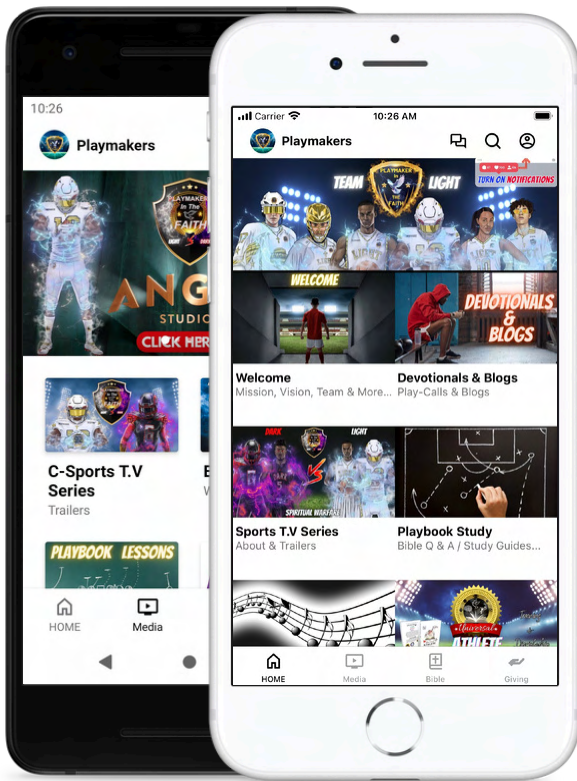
10:26

Playmakers

FAITH

ANG

STUDIO

CLICK HER

C-Sports T.V Series
Trailers

PLAYBOOK LESSONS

HOME
Media

Carrier
10:26 AM

Playmakers

TEAM
LIGHT
TURN ON NOTIFICATIONS

WELCOME

DEVOTIONALS & BLOGS

Welcome
Mission, Vision, Team & More...

Devotionals & Blogs
Play-Calls & Blogs

DARK
LIGHT
SPIRITUAL WARFARE

Sports T.V Series
About & Trailers

Playbook Study
Bible Q & A / Study Guides...

ATHLETE

HOME
Media
Bible
Giving